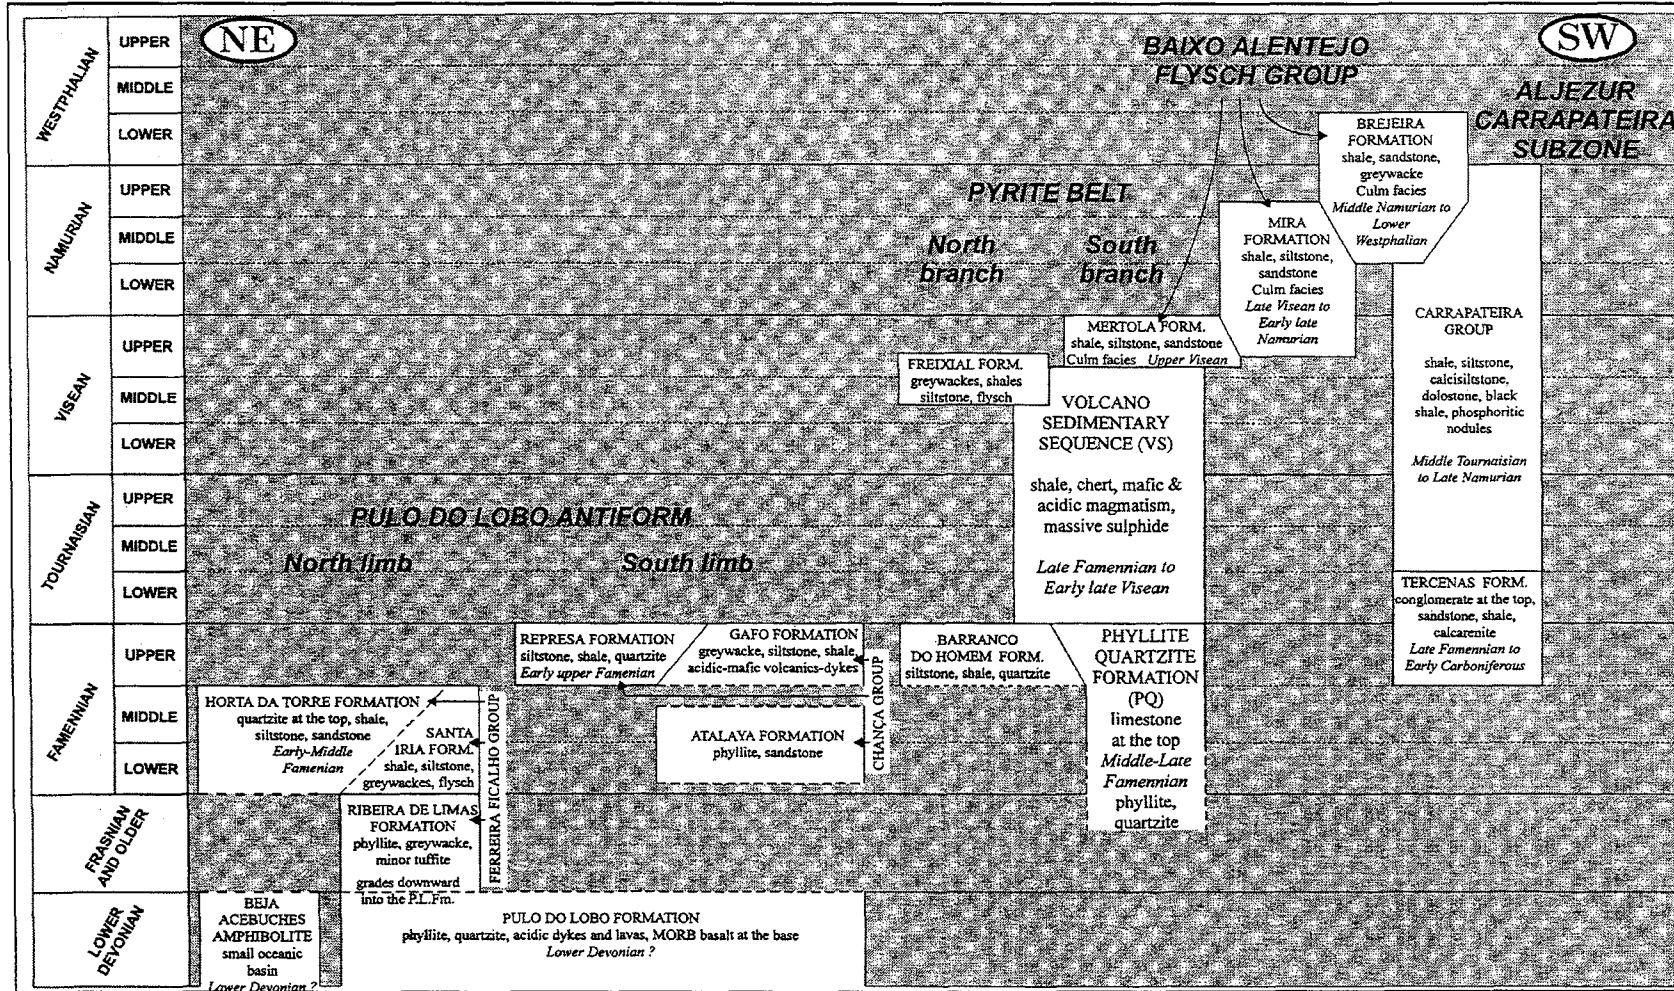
WESTPHALIAN UPPER
MIDDLE
LOWER
NAMURIAN UPPER
MIDDLE
LOWER
VISEAN UPPER
MIDDLE
LOWER
TOURNAISIAN UPPER
MIDDLE
LOWER
FAMENNIAN UPPER
MIDDLE
LOWER
FRASNIAN AND OLDER
LOWER DEVONIAN

NE

SW

BAIXO ALENTEJO FLYSCH GROUP

ALJEZUR CARRAPATEIRA SUBZONE

BREJEIRA FORMATION shale, sandstone, greywacke Culm facies *Middle Namurian to Lower Westphalian*

PYRITE BELT

North branch

South branch

MIRA FORMATION shale, siltstone, sandstone Culm facies *Late Visean to Early late Namurian*

MERTOLA FORM. shale, siltstone, sandstone Culm facies *Upper Visean*

CARRAPATEIRA GROUP

shale, siltstone, calcisiltstone, dolostone, black shale, phosphoritic nodules

*Middle Tournaisian to Late Namurian*

FREIXIAL FORM. greywackes, shales siltstone, flysch

VOLCANO SEDIMENTARY SEQUENCE (VS)

shale, chert, mafic & acidic magmatism, massive sulphide

*Late Famennian to Early late Visean*

PULO DO LOBO ANTIFORM

North limb

South limb

TERCENAS FORM. conglomerate at the top, sandstone, shale, calcarenite *Late Famennian to Early Carboniferous*

REPRESA FORMATION siltstone, shale, quartzite *Early upper Famenian*

GAFO FORMATION greywacke, siltstone, shale, acidic-mafic volcanics-dykes

CHANÇA GROUP

BARRANCO DO HOMEM FORM. siltstone, shale, quartzite

PHYLLITE QUARTZITE FORMATION (PQ) limestone at the top *Middle-Late Famennian* phyllite, quartzite

HORTA DA TORRE FORMATION quartzite at the top, shale, siltstone, sandstone *Early-Middle Famenian*

SANTA IRIA FORM. shale, siltstone, greywackes, flysch

FERREIRA FICALHO GROUP

ATALAYA FORMATION phyllite, sandstone

RIBEIRA DE LIMAS FORMATION phyllite, greywacke, minor tuffite

grades downward into the P.L.Fm.

BEJA ACEBUCHES AMPHIBOLITE small oceanic basin *Lower Devonian ?*

PULO DO LOBO FORMATION phyllite, quartzite, acidic dykes and lavas, MORB basalt at the base *Lower Devonian ?*